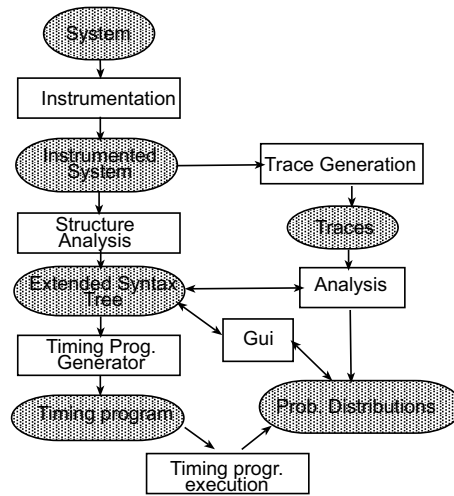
System
Instrumentation
Instrumented System
Trace Generation
Traces
Structure Analysis
Extended Syntax Tree
Analysis
Gui
Timing Prog. Generator
Timing program
Prob. Distributions
Timing progr. execution